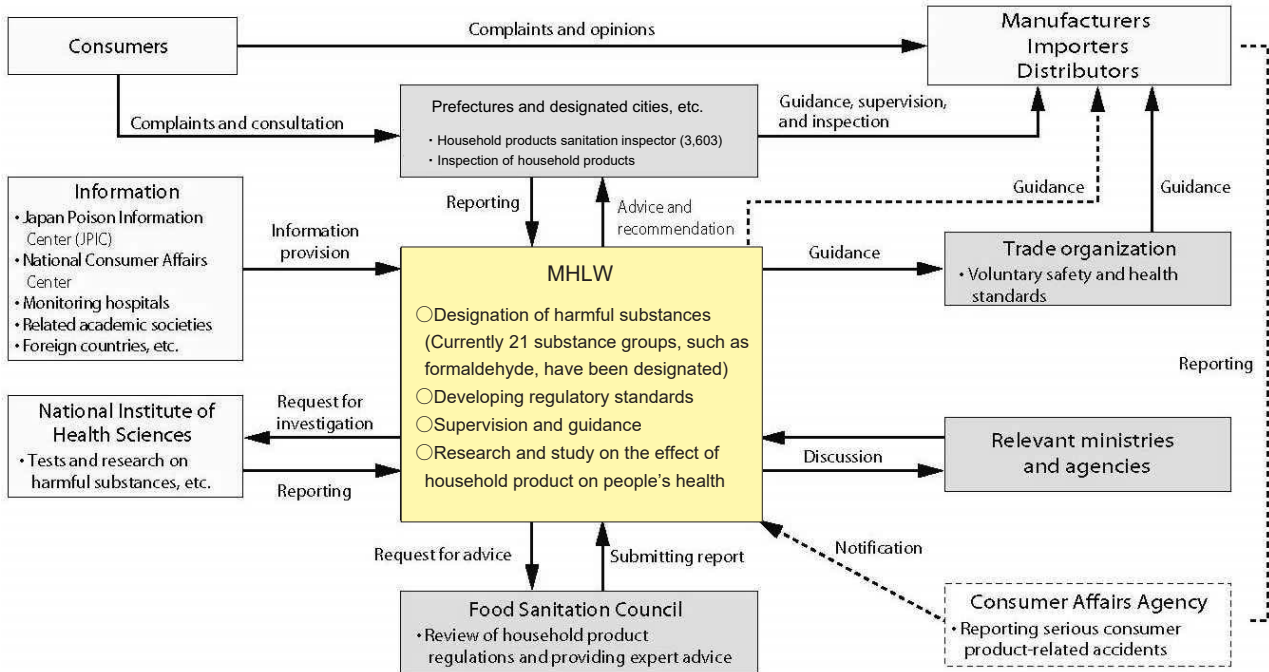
Consumers

Complaints and opinions

Manufacturers
Importers
Distributors

Complaints and consultation

Prefectures and designated cities, etc.
・Household products sanitation inspector (3,603)
・Inspection of household products

Guidance, supervision, and inspection

Information
・Japan Poison Information Center (JPIC)
・National Consumer Affairs Center
・Monitoring hospitals
・Related academic societies
・Foreign countries, etc.

Reporting

Advice and recommendation

Guidance

Guidance

Information provision

MHLW
○Designation of harmful substances (Currently 21 substance groups, such as formaldehyde, have been designated)
○Developing regulatory standards
○Supervision and guidance
○Research and study on the effect of household product on people's health

Guidance

Trade organization
・Voluntary safety and health standards

Reporting

National Institute of Health Sciences
・Tests and research on harmful substances, etc.

Request for investigation

Reporting

Discussion

Relevant ministries and agencies

Request for advice

Submitting report

Notification

Food Sanitation Council
・Review of household product regulations and providing expert advice

Consumer Affairs Agency
・Reporting serious consumer product-related accidents